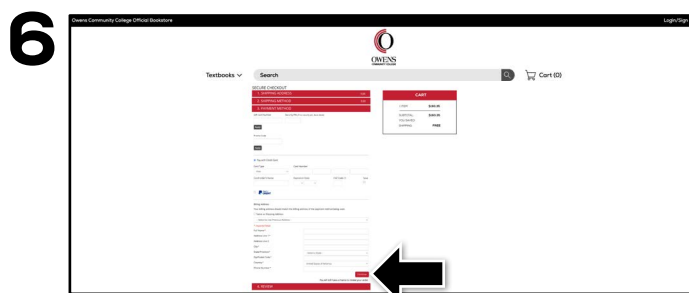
6

Owens Community College Official Bookstore

Login/Sign

OWENS
COMMUNITY COLLEGE

Textbooks

Search

Cart (0)

SECURE CHECKOUT

1. SHIPPING ADDRESS

2. SHIPPING METHOD

3. PAYMENT METHOD

CART

SUBTOTAL

SHIPPING

FREE

4. REVIEW